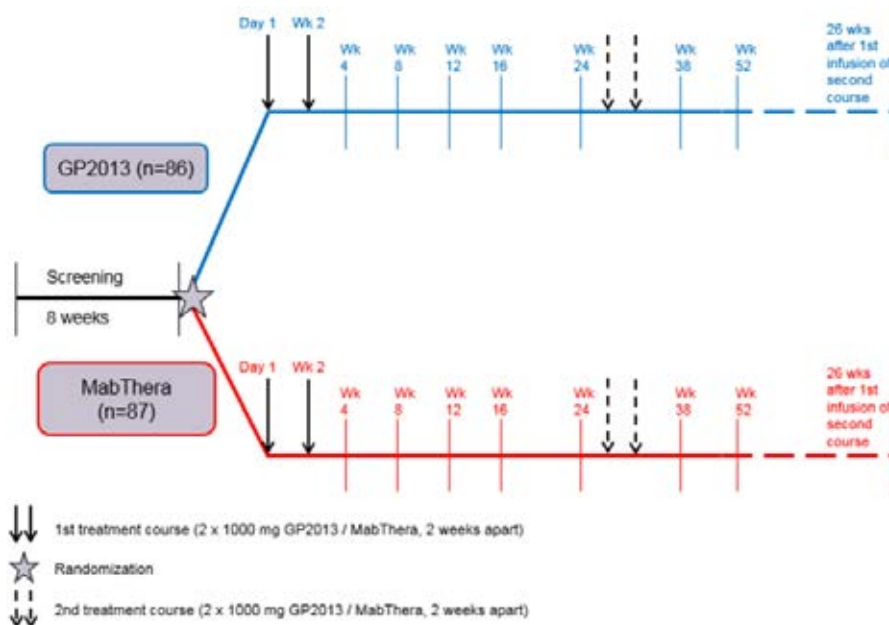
Day 1 Wk 2 Wk 4 Wk 8 Wk 12 Wk 16 Wk 24 Wk 38 Wk 52 26 wks after 1st infusion of second course

GP2013 (n=86)

Screening

8 weeks

MabThera (n=87)

Day 1 Wk 2 Wk 4 Wk 8 Wk 12 Wk 16 Wk 24 Wk 38 Wk 52 26 wks after 1st infusion of second course

1st treatment course (2 x 1000 mg GP2013 / MabThera, 2 weeks apart)

Randomization

2nd treatment course (2 x 1000 mg GP2013 / MabThera, 2 weeks apart)